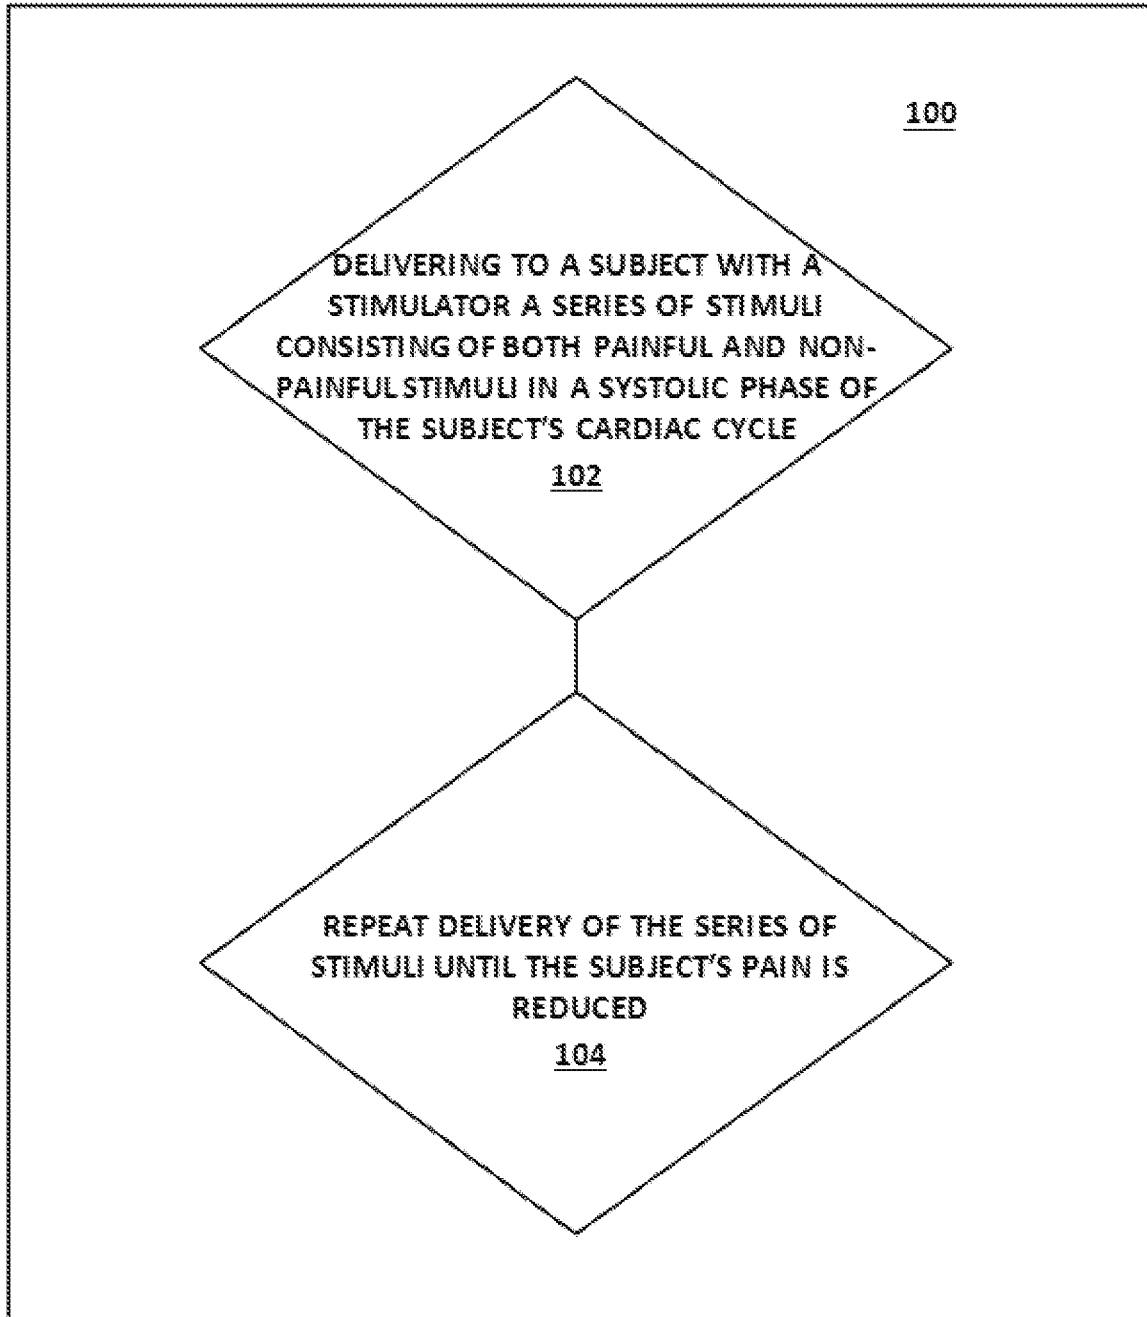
100

DELIVERING TO A SUBJECT WITH A STIMULATOR A SERIES OF STIMULI CONSISTING OF BOTH PAINFUL AND NON-PAINFUL STIMULI IN A SYSTOLIC PHASE OF THE SUBJECT'S CARDIAC CYCLE
102

REPEAT DELIVERY OF THE SERIES OF STIMULI UNTIL THE SUBJECT'S PAIN IS REDUCED
104